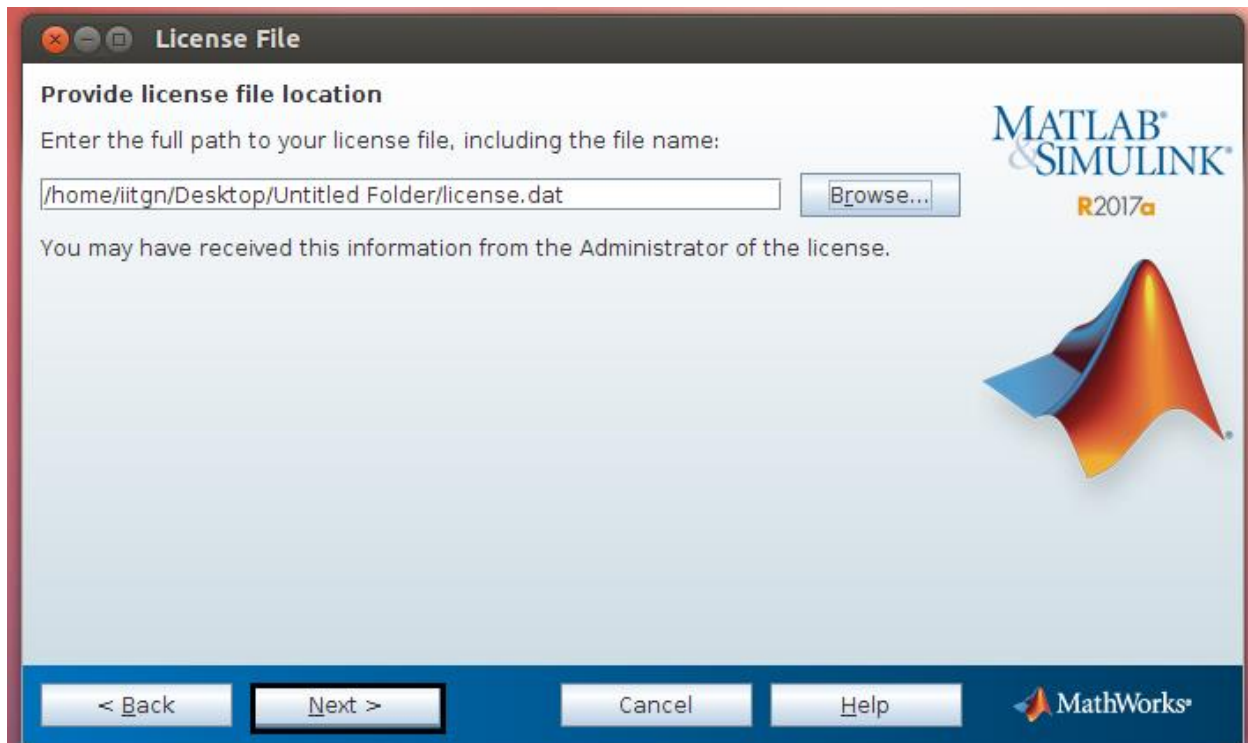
License File

Provide license file location

Enter the full path to your license file, including the file name:

/home/iitgn/Desktop/Untitled Folder/license.dat

Browse...

You may have received this information from the Administrator of the license.

MATLAB®
&SIMULINK®
R2017a

< Back
Next >
Cancel
Help

MathWorks®